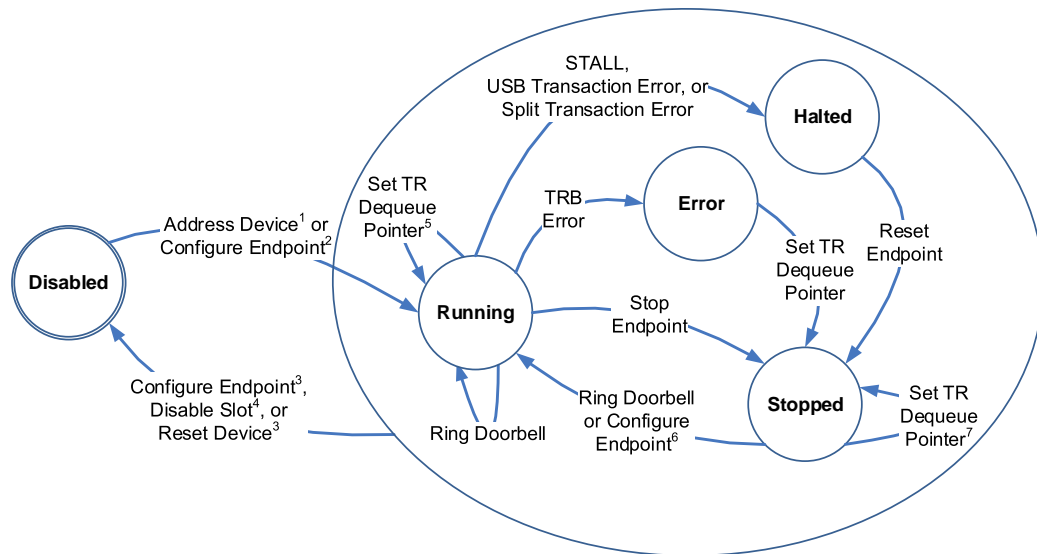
STALL, USB Transaction Error, or Split Transaction Error

Halted

Set TR Dequeue Pointer$^5$

TRB Error

Error

Address Device$^1$ or Configure Endpoint$^2$

Disabled

Reset Endpoint

Set TR Dequeue Pointer

Running

Stop Endpoint

Stopped

Configure Endpoint$^3$, Disable Slot$^4$, or Reset Device$^3$

Ring Doorbell

Ring Doorbell or Configure Endpoint$^6$

Set TR Dequeue Pointer$^7$